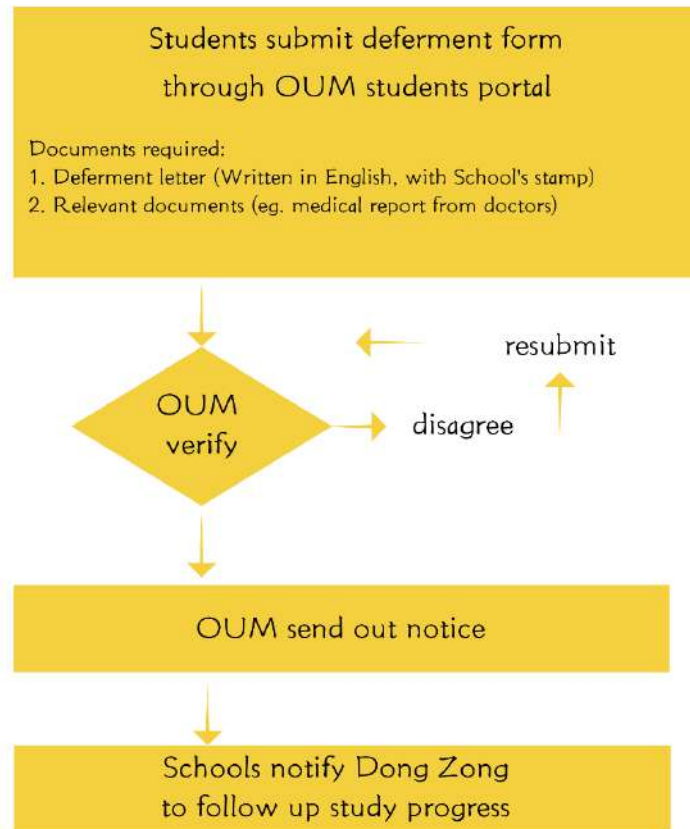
Students submit deferment form through OUM students portal

Documents required:
1. Deferment letter (Written in English, with School's stamp)
2. Relevant documents (eg. medical report from doctors)

resubmit

OUM verify

disagree

OUM send out notice

Schools notify Dong Zong to follow up study progress